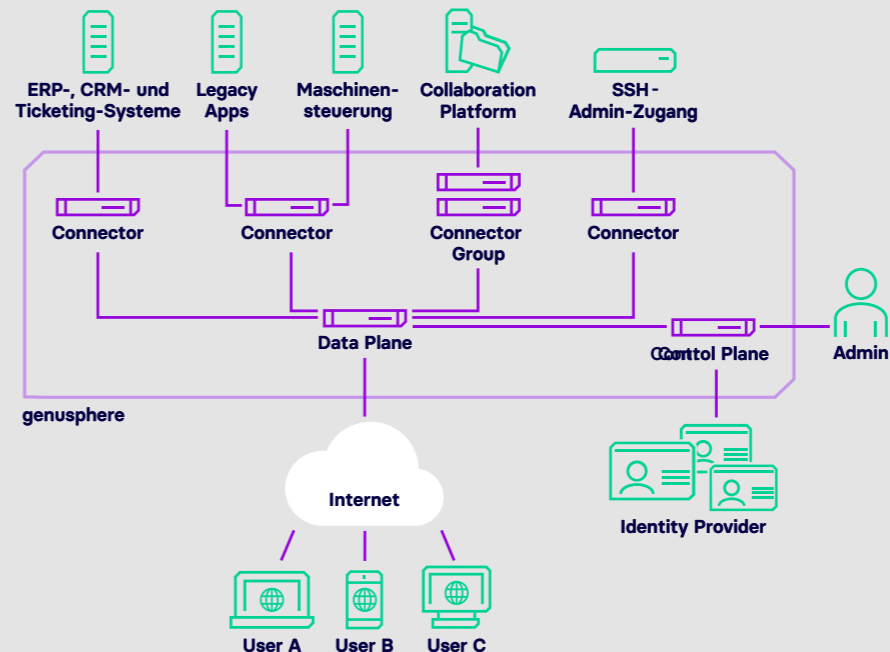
ERP-, CRM- und Ticketing-Systeme

Legacy Apps

Maschinensteuerung

Collaboration Platform

SSH-Admin-Zugang

Connector

Connector

Connector Group

Connector

Data Plane

Control Plane

Admin

genusphere

Internet

Identity Provider

User A

User B

User C